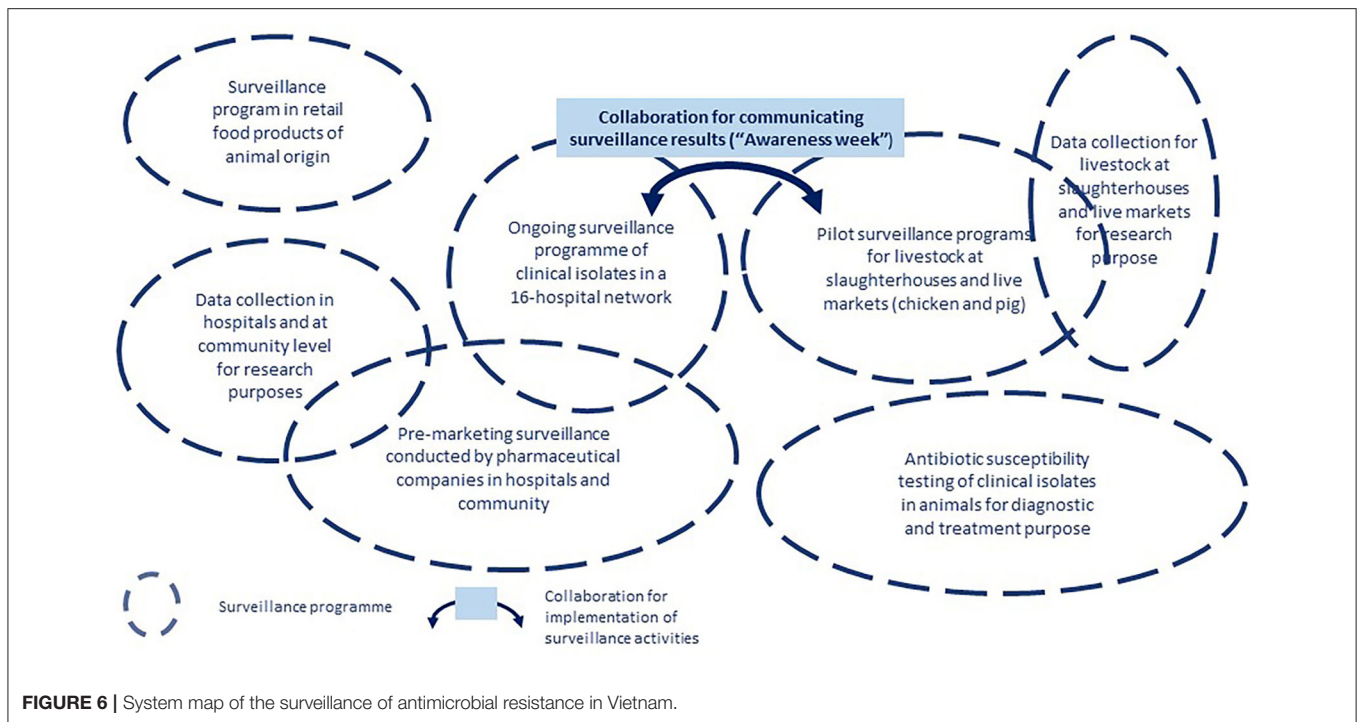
Surveillance program in retail food products of animal origin

Collaboration for communicating surveillance results ("Awareness week")

Data collection for livestock at slaughterhouses and live markets for research purpose

Ongoing surveillance programme of clinical isolates in a 16-hospital network

Pilot surveillance programs for livestock at slaughterhouses and live markets (chicken and pig)

Data collection in hospitals and at community level for research purposes

Pre-marketing surveillance conducted by pharmaceutical companies in hospitals and community

Antibiotic susceptibility testing of clinical isolates in animals for diagnostic and treatment purpose

Surveillance programme

Collaboration for implementation of surveillance activities

FIGURE 6 | System map of the surveillance of antimicrobial resistance in Vietnam.